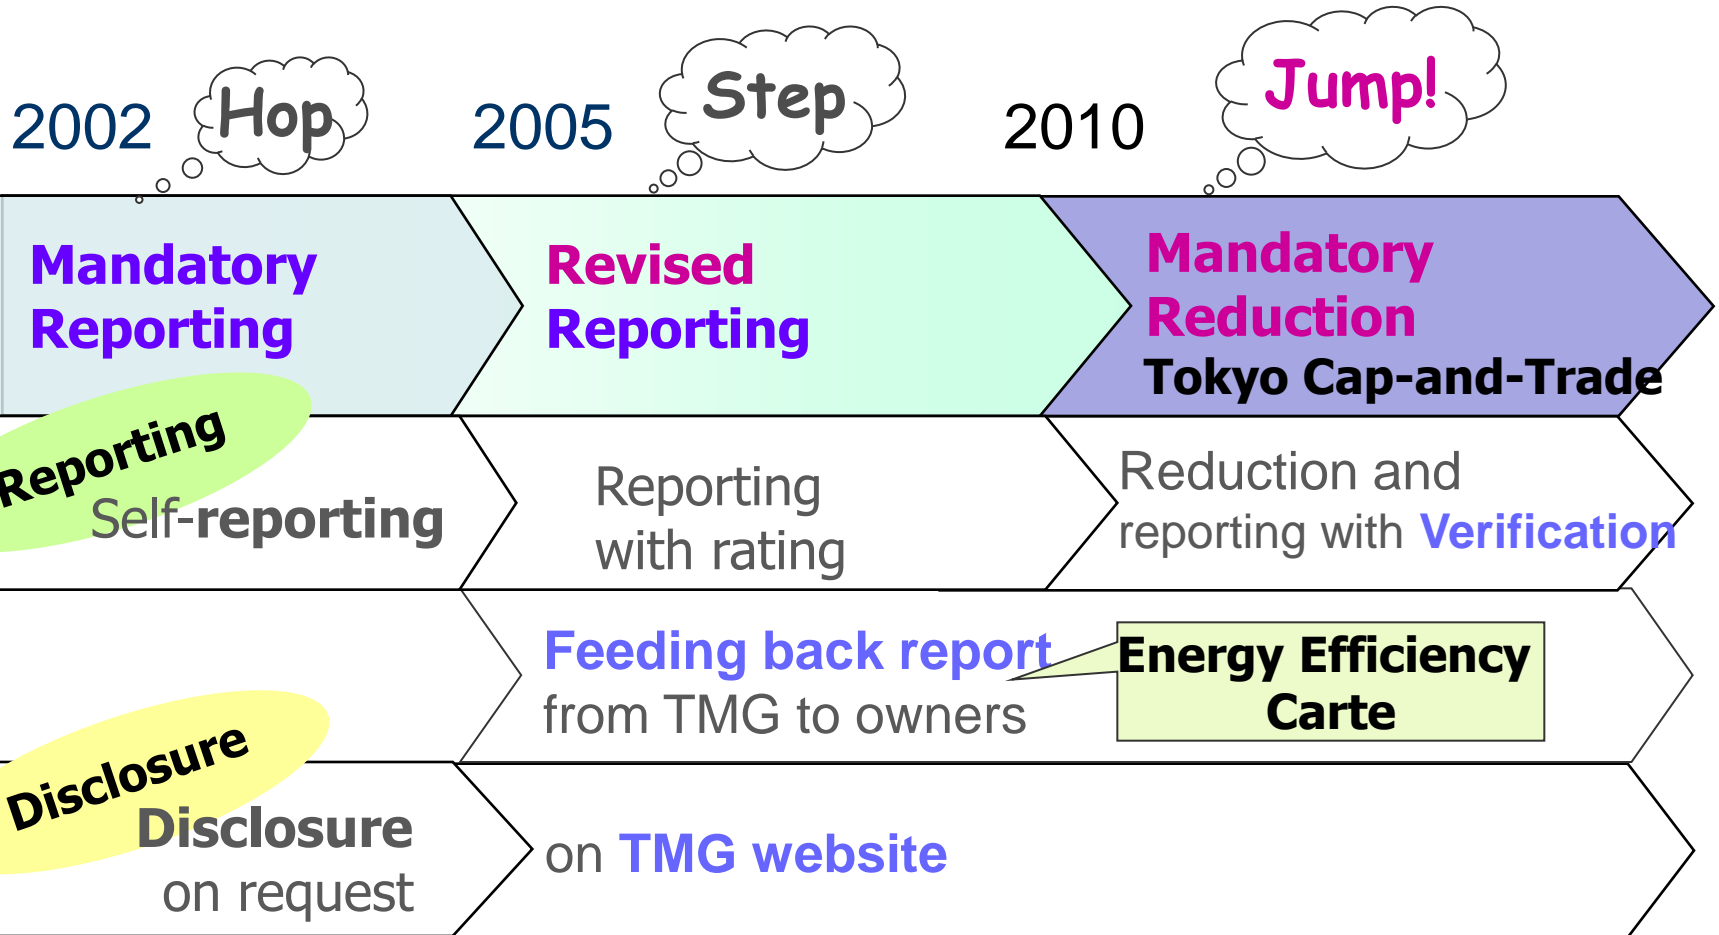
2002 Hop

2005 Step

2010 Jump!

Mandatory Reporting

Revised Reporting

Mandatory Reduction
Tokyo Cap-and-Trade

Reporting

Self-reporting

Reporting with rating

Reduction and reporting with Verification

Feeding back report from TMG to owners

Energy Efficiency Carte

Disclosure

Disclosure on request

on TMG website